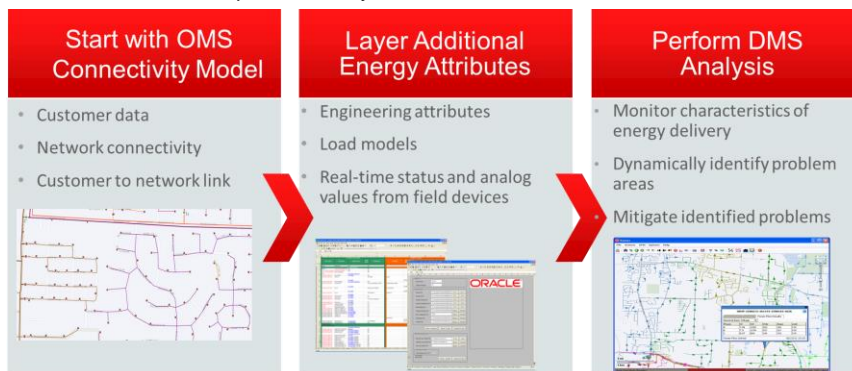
Start with OMS Connectivity Model

- Customer data
- Network connectivity
- Customer to network link

Layer Additional Energy Attributes

- Engineering attributes
- Load models
- Real-time status and analog values from field devices

ORACLE

Perform DMS Analysis

- Monitor characteristics of energy delivery
- Dynamically identify problem areas
- Mitigate identified problems